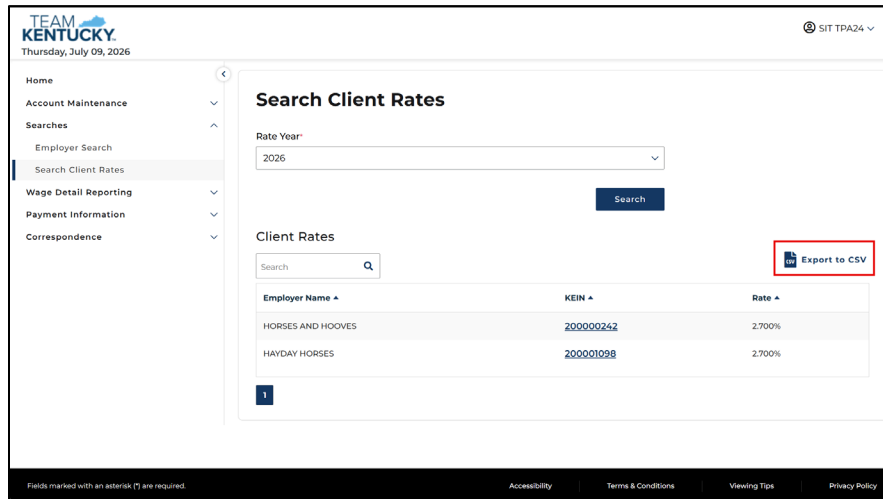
TEAM KENTUCKY.
Thursday, July 09, 2026

SIT TPA24

Home
Account Maintenance
Searches
Employer Search
Search Client Rates
Wage Detail Reporting
Payment Information
Correspondence

Search Client Rates

Rate Year*
2026

Search

Client Rates

Search

Export to CSV

| Employer Name ▲ | KEIN ▲ | Rate ▲ |
|---|---|---|
| HORSES AND HOOVES | 200000242 | 2.700% |
| HAYDAY HORSES | 200001098 | 2.700% |

1

Fields marked with an asterisk (*) are required.

Accessibility | Terms & Conditions | Viewing Tips | Privacy Policy